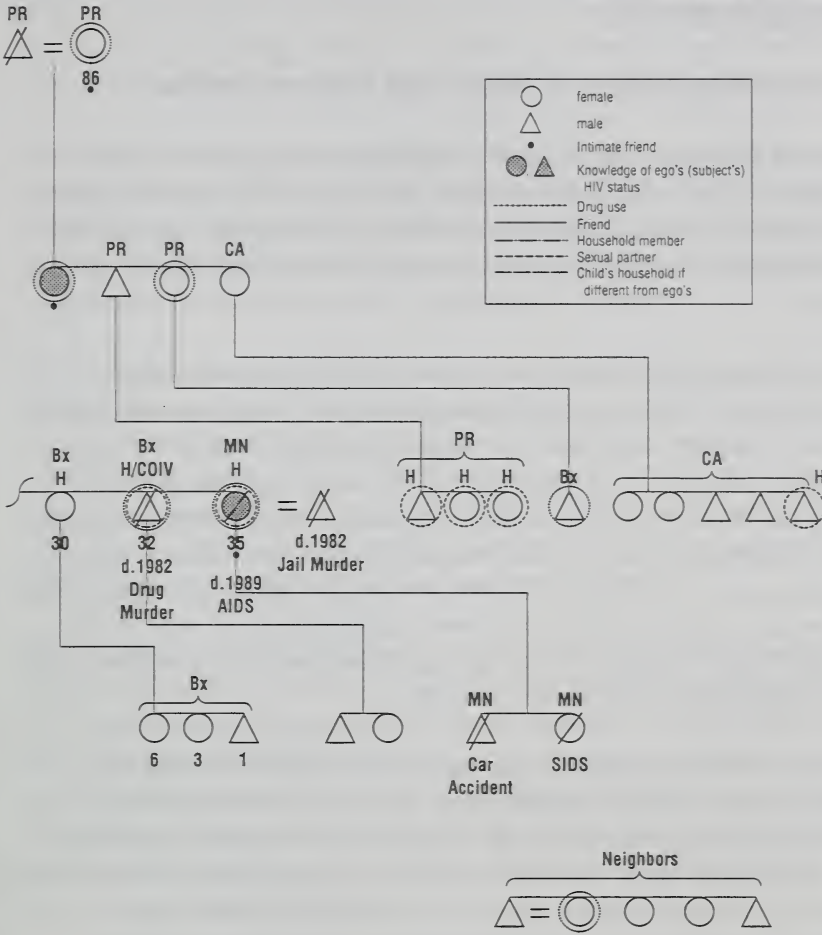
PR PR
86

female
male
Intimate friend
Knowledge of ego's (subject's) HIV status
Drug use
Friend
Household member
Sexual partner
Child's household if different from ego's

PR PR CA

Bx
H
30

Bx
H/COIV
32
d.1982
Drug
Murder

MN
H
35
d.1989
AIDS

d.1982
Jail Murder

PR
H H H

Bx

CA
H

Bx
6 3 1

MN
Car
Accident

MN
SIDS

Neighbors